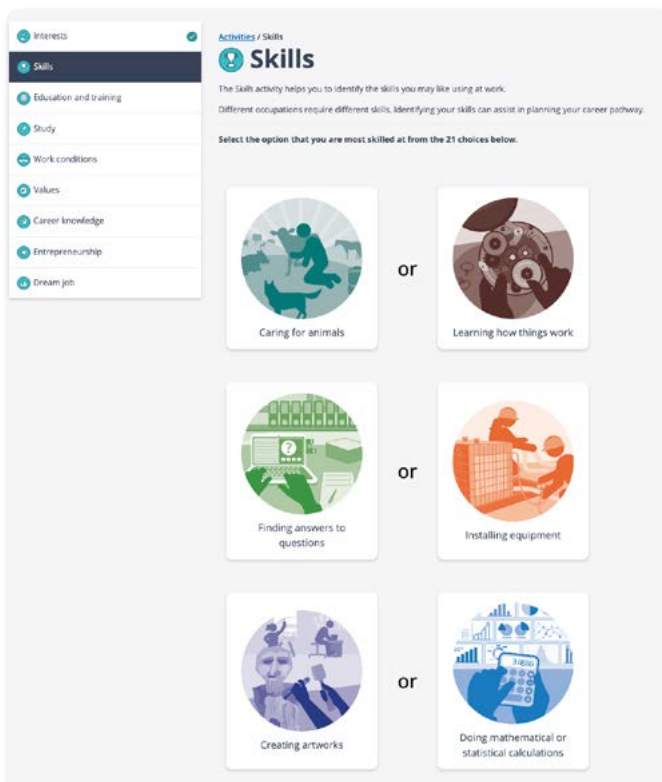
Interests
Skills
Education and training
Study
Work conditions
Values
Career knowledge
Entrepreneurship
Dream job

Activities / Skills

Skills

The Skills activity helps you to identify the skills you may like using at work.

Different occupations require different skills. Identifying your skills can assist in planning your career pathway.

Select the option that you are most skilled at from the 21 choices below.

Caring for animals

or

Learning how things work

Finding answers to questions

or

Installing equipment

Creating artworks

or

Doing mathematical or statistical calculations